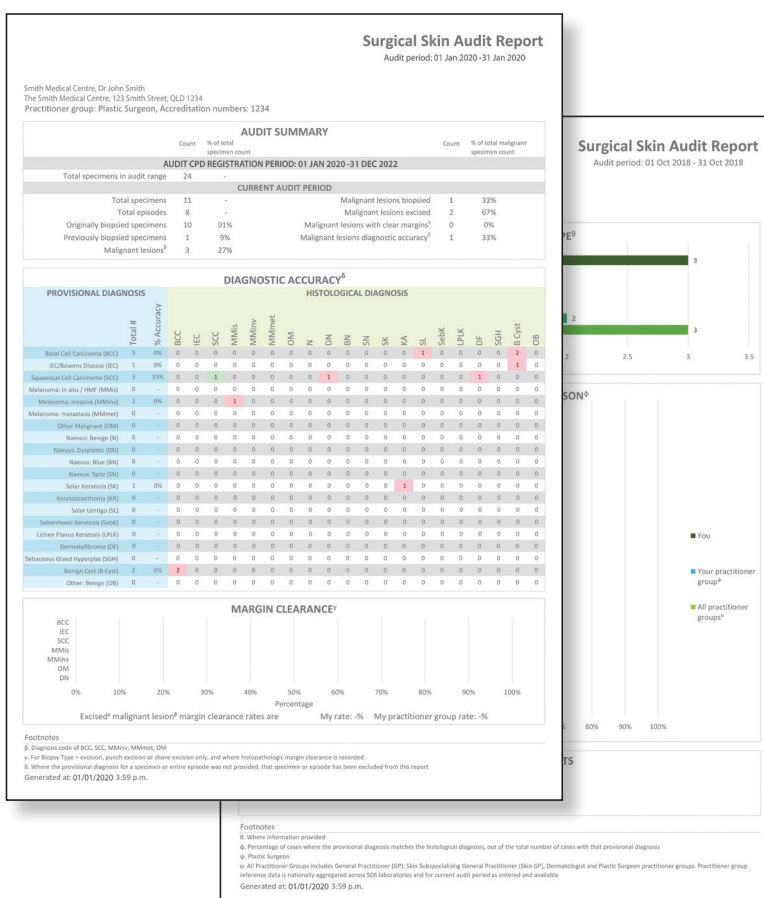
Surgical Skin Audit Report
Audit period: 01 Jan 2020 -31 Jan 2020

Smith Medical Centre, Dr John Smith
The Smith Medical Centre, 123 Smith Street, QLD 1234
Practitioner group: Plastic Surgeon, Accreditation numbers: 1234

AUDIT SUMMARY

| | Count | % of total specimen count | | Count | % of total malignant specimen count |
|---|---|---|---|---|---|
| AUDIT CPD REGISTRATION PERIOD: 01 JAN 2020 -31 DEC 2022 | | | | | |
| Total specimens in audit range | 24 | - | | | |
| CURRENT AUDIT PERIOD | | | | | |
| Total specimens | 11 | - | Malignant lesions biopsied | 1 | 33% |
| Total episodes | 8 | - | Malignant lesions excised | 2 | 67% |
| Originally biopsied specimens | 10 | 91% | Malignant lesions with clear margins$^γ$ | 0 | 0% |
| Previously biopsied specimens | 1 | 9% | Malignant lesions diagnostic accuracy$^δ$ | 1 | 33% |
| Malignant lesions$^β$ | 3 | 27% | | | |

DIAGNOSTIC ACCURACY$^δ$

| PROVISIONAL DIAGNOSIS | Total # | % Accuracy | BCC | IEC | SCC | MMis | MMinv | MMmet | OM | N | DN | BN | SN | SK | KA | SL | SebK | LPLK | DF | SGH | B Cyst | OB |
|---|---|---|---|---|---|---|---|---|---|---|---|---|---|---|---|---|---|---|---|---|---|---|
| Basal Cell Carcinoma (BCC) | 3 | 0% | 0 | 0 | 0 | 0 | 0 | 0 | 0 | 0 | 0 | 0 | 0 | 0 | 0 | 1 | 0 | 0 | 0 | 0 | 2 | 0 |
| IEC/Bowens Disease (IEC) | 1 | 0% | 0 | 0 | 0 | 0 | 0 | 0 | 0 | 0 | 0 | 0 | 0 | 0 | 0 | 0 | 0 | 0 | 0 | 0 | 1 | 0 |
| Squamous Cell Carcinoma (SCC) | 3 | 33% | 0 | 0 | 1 | 0 | 0 | 0 | 0 | 0 | 1 | 0 | 0 | 0 | 0 | 0 | 0 | 0 | 1 | 0 | 0 | 0 |
| Melanoma: in situ / HMF (MMis) | 0 | - | 0 | 0 | 0 | 0 | 0 | 0 | 0 | 0 | 0 | 0 | 0 | 0 | 0 | 0 | 0 | 0 | 0 | 0 | 0 | 0 |
| Melanoma: invasive (MMinv) | 1 | 0% | 0 | 0 | 0 | 1 | 0 | 0 | 0 | 0 | 0 | 0 | 0 | 0 | 0 | 0 | 0 | 0 | 0 | 0 | 0 | 0 |
| Melanoma: metastasis (MMmet) | 0 | - | 0 | 0 | 0 | 0 | 0 | 0 | 0 | 0 | 0 | 0 | 0 | 0 | 0 | 0 | 0 | 0 | 0 | 0 | 0 | 0 |
| Other Malignant (OM) | 0 | - | 0 | 0 | 0 | 0 | 0 | 0 | 0 | 0 | 0 | 0 | 0 | 0 | 0 | 0 | 0 | 0 | 0 | 0 | 0 | 0 |
| Naevus: Benign (N) | 0 | - | 0 | 0 | 0 | 0 | 0 | 0 | 0 | 0 | 0 | 0 | 0 | 0 | 0 | 0 | 0 | 0 | 0 | 0 | 0 | 0 |
| Naevus: Dysplastic (DN) | 0 | - | 0 | 0 | 0 | 0 | 0 | 0 | 0 | 0 | 0 | 0 | 0 | 0 | 0 | 0 | 0 | 0 | 0 | 0 | 0 | 0 |
| Naevus: Blue (BN) | 0 | - | 0 | 0 | 0 | 0 | 0 | 0 | 0 | 0 | 0 | 0 | 0 | 0 | 0 | 0 | 0 | 0 | 0 | 0 | 0 | 0 |
| Naevus: Spitz (SN) | 0 | - | 0 | 0 | 0 | 0 | 0 | 0 | 0 | 0 | 0 | 0 | 0 | 0 | 0 | 0 | 0 | 0 | 0 | 0 | 0 | 0 |
| Solar Keratosis (SK) | 1 | 0% | 0 | 0 | 0 | 0 | 0 | 0 | 0 | 0 | 0 | 0 | 0 | 0 | 1 | 0 | 0 | 0 | 0 | 0 | 0 | 0 |
| Keratoacanthoma (KA) | 0 | - | 0 | 0 | 0 | 0 | 0 | 0 | 0 | 0 | 0 | 0 | 0 | 0 | 0 | 0 | 0 | 0 | 0 | 0 | 0 | 0 |
| Solar Lentigo (SL) | 0 | - | 0 | 0 | 0 | 0 | 0 | 0 | 0 | 0 | 0 | 0 | 0 | 0 | 0 | 0 | 0 | 0 | 0 | 0 | 0 | 0 |
| Seborrhoeic Keratosis (SebK) | 0 | - | 0 | 0 | 0 | 0 | 0 | 0 | 0 | 0 | 0 | 0 | 0 | 0 | 0 | 0 | 0 | 0 | 0 | 0 | 0 | 0 |
| Lichen Planus Keratosis (LPLK) | 0 | - | 0 | 0 | 0 | 0 | 0 | 0 | 0 | 0 | 0 | 0 | 0 | 0 | 0 | 0 | 0 | 0 | 0 | 0 | 0 | 0 |
| Dermatofibroma (DF) | 0 | - | 0 | 0 | 0 | 0 | 0 | 0 | 0 | 0 | 0 | 0 | 0 | 0 | 0 | 0 | 0 | 0 | 0 | 0 | 0 | 0 |
| Sebaceous Gland Hyperplas (SGH) | 0 | - | 0 | 0 | 0 | 0 | 0 | 0 | 0 | 0 | 0 | 0 | 0 | 0 | 0 | 0 | 0 | 0 | 0 | 0 | 0 | 0 |
| Benign Cyst (B Cyst) | 2 | 0% | 2 | 0 | 0 | 0 | 0 | 0 | 0 | 0 | 0 | 0 | 0 | 0 | 0 | 0 | 0 | 0 | 0 | 0 | 0 | 0 |
| Other: Benign (OB) | 0 | - | 0 | 0 | 0 | 0 | 0 | 0 | 0 | 0 | 0 | 0 | 0 | 0 | 0 | 0 | 0 | 0 | 0 | 0 | 0 | 0 |

HISTOLOGICAL DIAGNOSIS

MARGIN CLEARANCE$^γ$
BCC
IEC
SCC
MMis
MMinv
OM
DN
0% 10% 20% 30% 40% 50% 60% 70% 80% 90% 100%
Percentage
Excised$^α$ malignant lesion$^β$ margin clearance rates are My rate: -% My practitioner group rate: -%

Footnotes
β. Diagnosis code of BCC, SCC, MMinv, MMmet, OM
γ. For Biopsy Type = excision, punch excision or shave excision only, and where histopathologic margin clearance is recorded
δ. Where the provisional diagnosis for a specimen or entire episode was not provided, that specimen or episode has been excluded from this report
Generated at: 01/01/2020 3:59 p.m.

Surgical Skin Audit Report
Audit period: 01 Oct 2018 - 31 Oct 2018

PE$^θ$
3
2
3
2 2.5 3 3.5

SON$^ϕ$
You
Your practitioner group$^ψ$
All practitioner groups$^ω$
80% 90% 100%

TS

Footnotes
θ. Where information provided
ϕ. Percentage of cases where the provisional diagnosis matches the histological diagnosis, out of the total number of cases with that provisional diagnosis
ψ. Plastic Surgeon
ω. All Practitioner Groups includes General Practitioner (GP), Skin Subspecialising General Practitioner (Skin GP), Dermatologist and Plastic Surgeon practitioner groups. Practitioner group reference data is nationally aggregated across SDS laboratories and for current audit period as entered and available
Generated at: 01/01/2020 3:59 p.m.